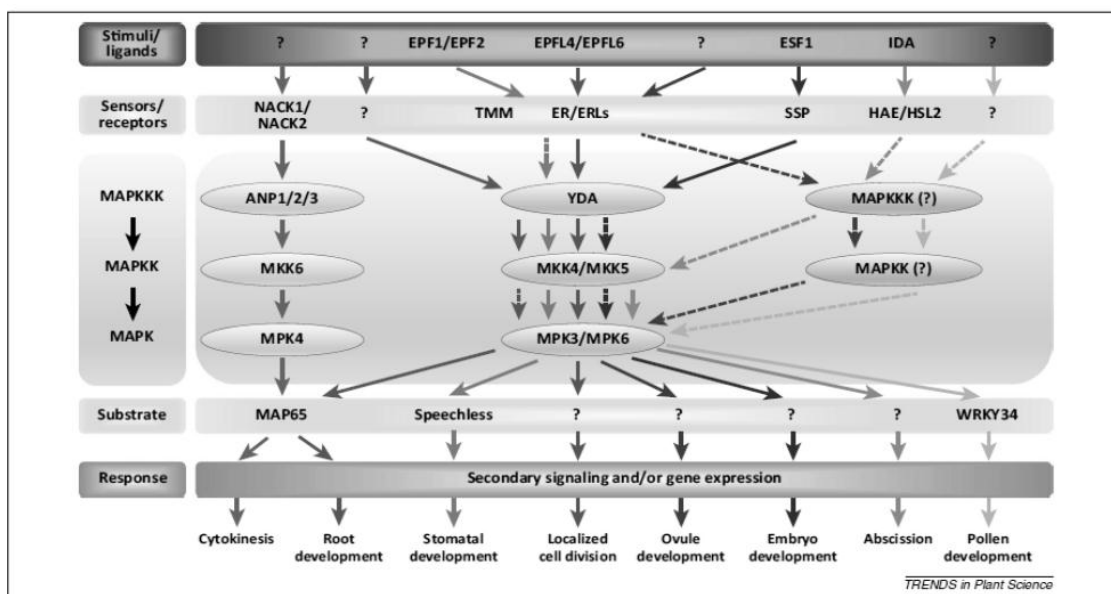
Stimuli/ ligands
?
?
EPF1/EPF2
EPFL4/EPFL6
?
ESF1
IDA
?

Sensors/ receptors
NACK1/ NACK2
?
TMM
ER/ERLs
SSP
HAE/HSL2
?

MAPKKK
MAPKK
MAPK

ANP1/2/3
YDA
MAPKKK (?)
MKK6
MKK4/MKK5
MAPKK (?)
MPK4
MPK3/MPK6

Substrate
MAP65
Speechless
?
?
?
?
WRKY34

Response
Secondary signaling and/or gene expression

Cytokinesis
Root development
Stomatal development
Localized cell division
Ovule development
Embryo development
Abscission
Pollen development

TRENDS in Plant Science